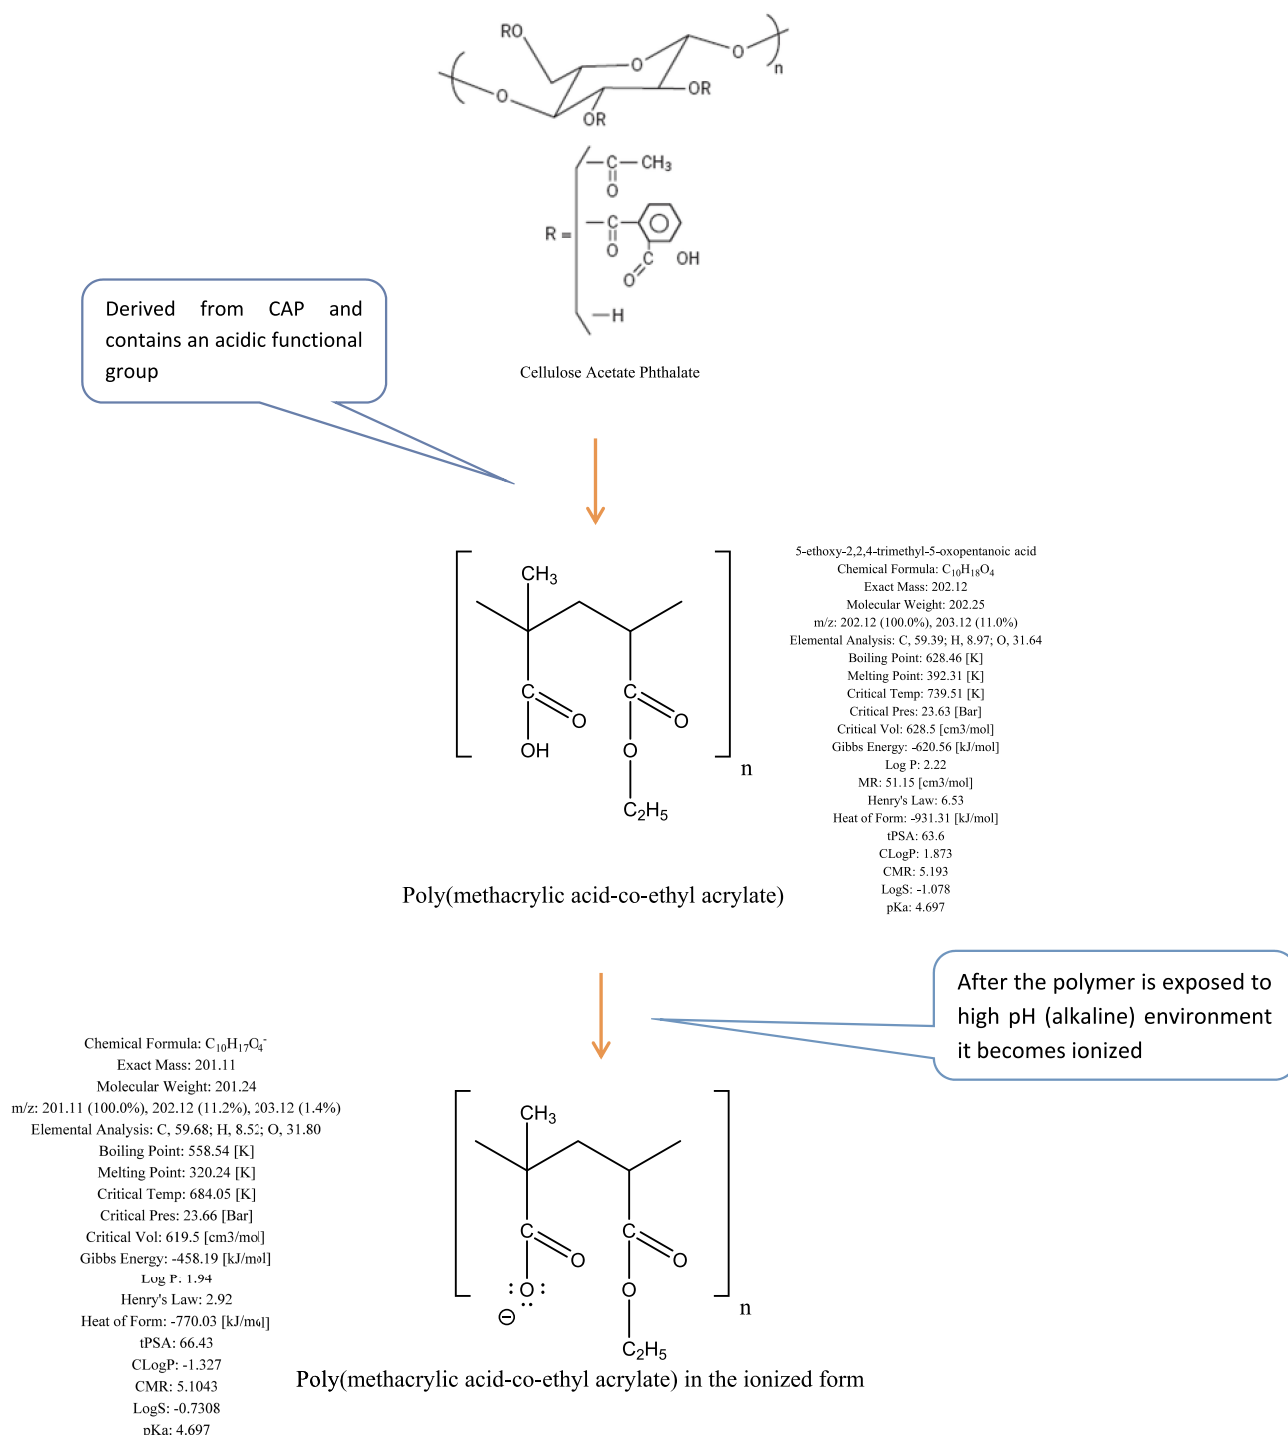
RO
O
O
n
O
OR
OR

R = 
C—CH$_3$
O
C
O
C
O
OH
—H

Cellulose Acetate Phthalate

Derived from CAP and contains an acidic functional group

CH$_3$
C
O
OH
C
O
O
C$_2$H$_5$
n

Poly(methacrylic acid-co-ethyl acrylate)

5-ethoxy-2,2,4-trimethyl-5-oxopentanoic acid
Chemical Formula: $C_{10}H_{18}O_4$
Exact Mass: 202.12
Molecular Weight: 202.25
m/z: 202.12 (100.0%), 203.12 (11.0%)
Elemental Analysis: C, 59.39; H, 8.97; O, 31.64
Boiling Point: 628.46 [K]
Melting Point: 392.31 [K]
Critical Temp: 739.51 [K]
Critical Pres: 23.63 [Bar]
Critical Vol: 628.5 [cm3/mol]
Gibbs Energy: -620.56 [kJ/mol]
Log P: 2.22
MR: 51.15 [cm3/mol]
Henry's Law: 6.53
Heat of Form: -931.31 [kJ/mol]
tPSA: 63.6
CLogP: 1.873
CMR: 5.193
LogS: -1.078
pKa: 4.697

After the polymer is exposed to high pH (alkaline) environment it becomes ionized

Chemical Formula: $C_{10}H_{17}O_4^-$
Exact Mass: 201.11
Molecular Weight: 201.24
m/z: 201.11 (100.0%), 202.12 (11.2%), 203.12 (1.4%)
Elemental Analysis: C, 59.68; H, 8.5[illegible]; O, 31.80
Boiling Point: 558.54 [K]
Melting Point: 320.24 [K]
Critical Temp: 684.05 [K]
Critical Pres: 23.66 [Bar]
Critical Vol: 619.5 [cm3/mol]
Gibbs Energy: -458.19 [kJ/mol]
Log P: 1.94
Henry's Law: 2.92
Heat of Form: -770.03 [kJ/mol]
tPSA: 66.43
CLogP: -1.327
CMR: 5.1043
LogS: -0.7308
pKa: 4.697

CH$_3$
C
O
O
⊖
C
O
O
C$_2$H$_5$
n

Poly(methacrylic acid-co-ethyl acrylate) in the ionized form